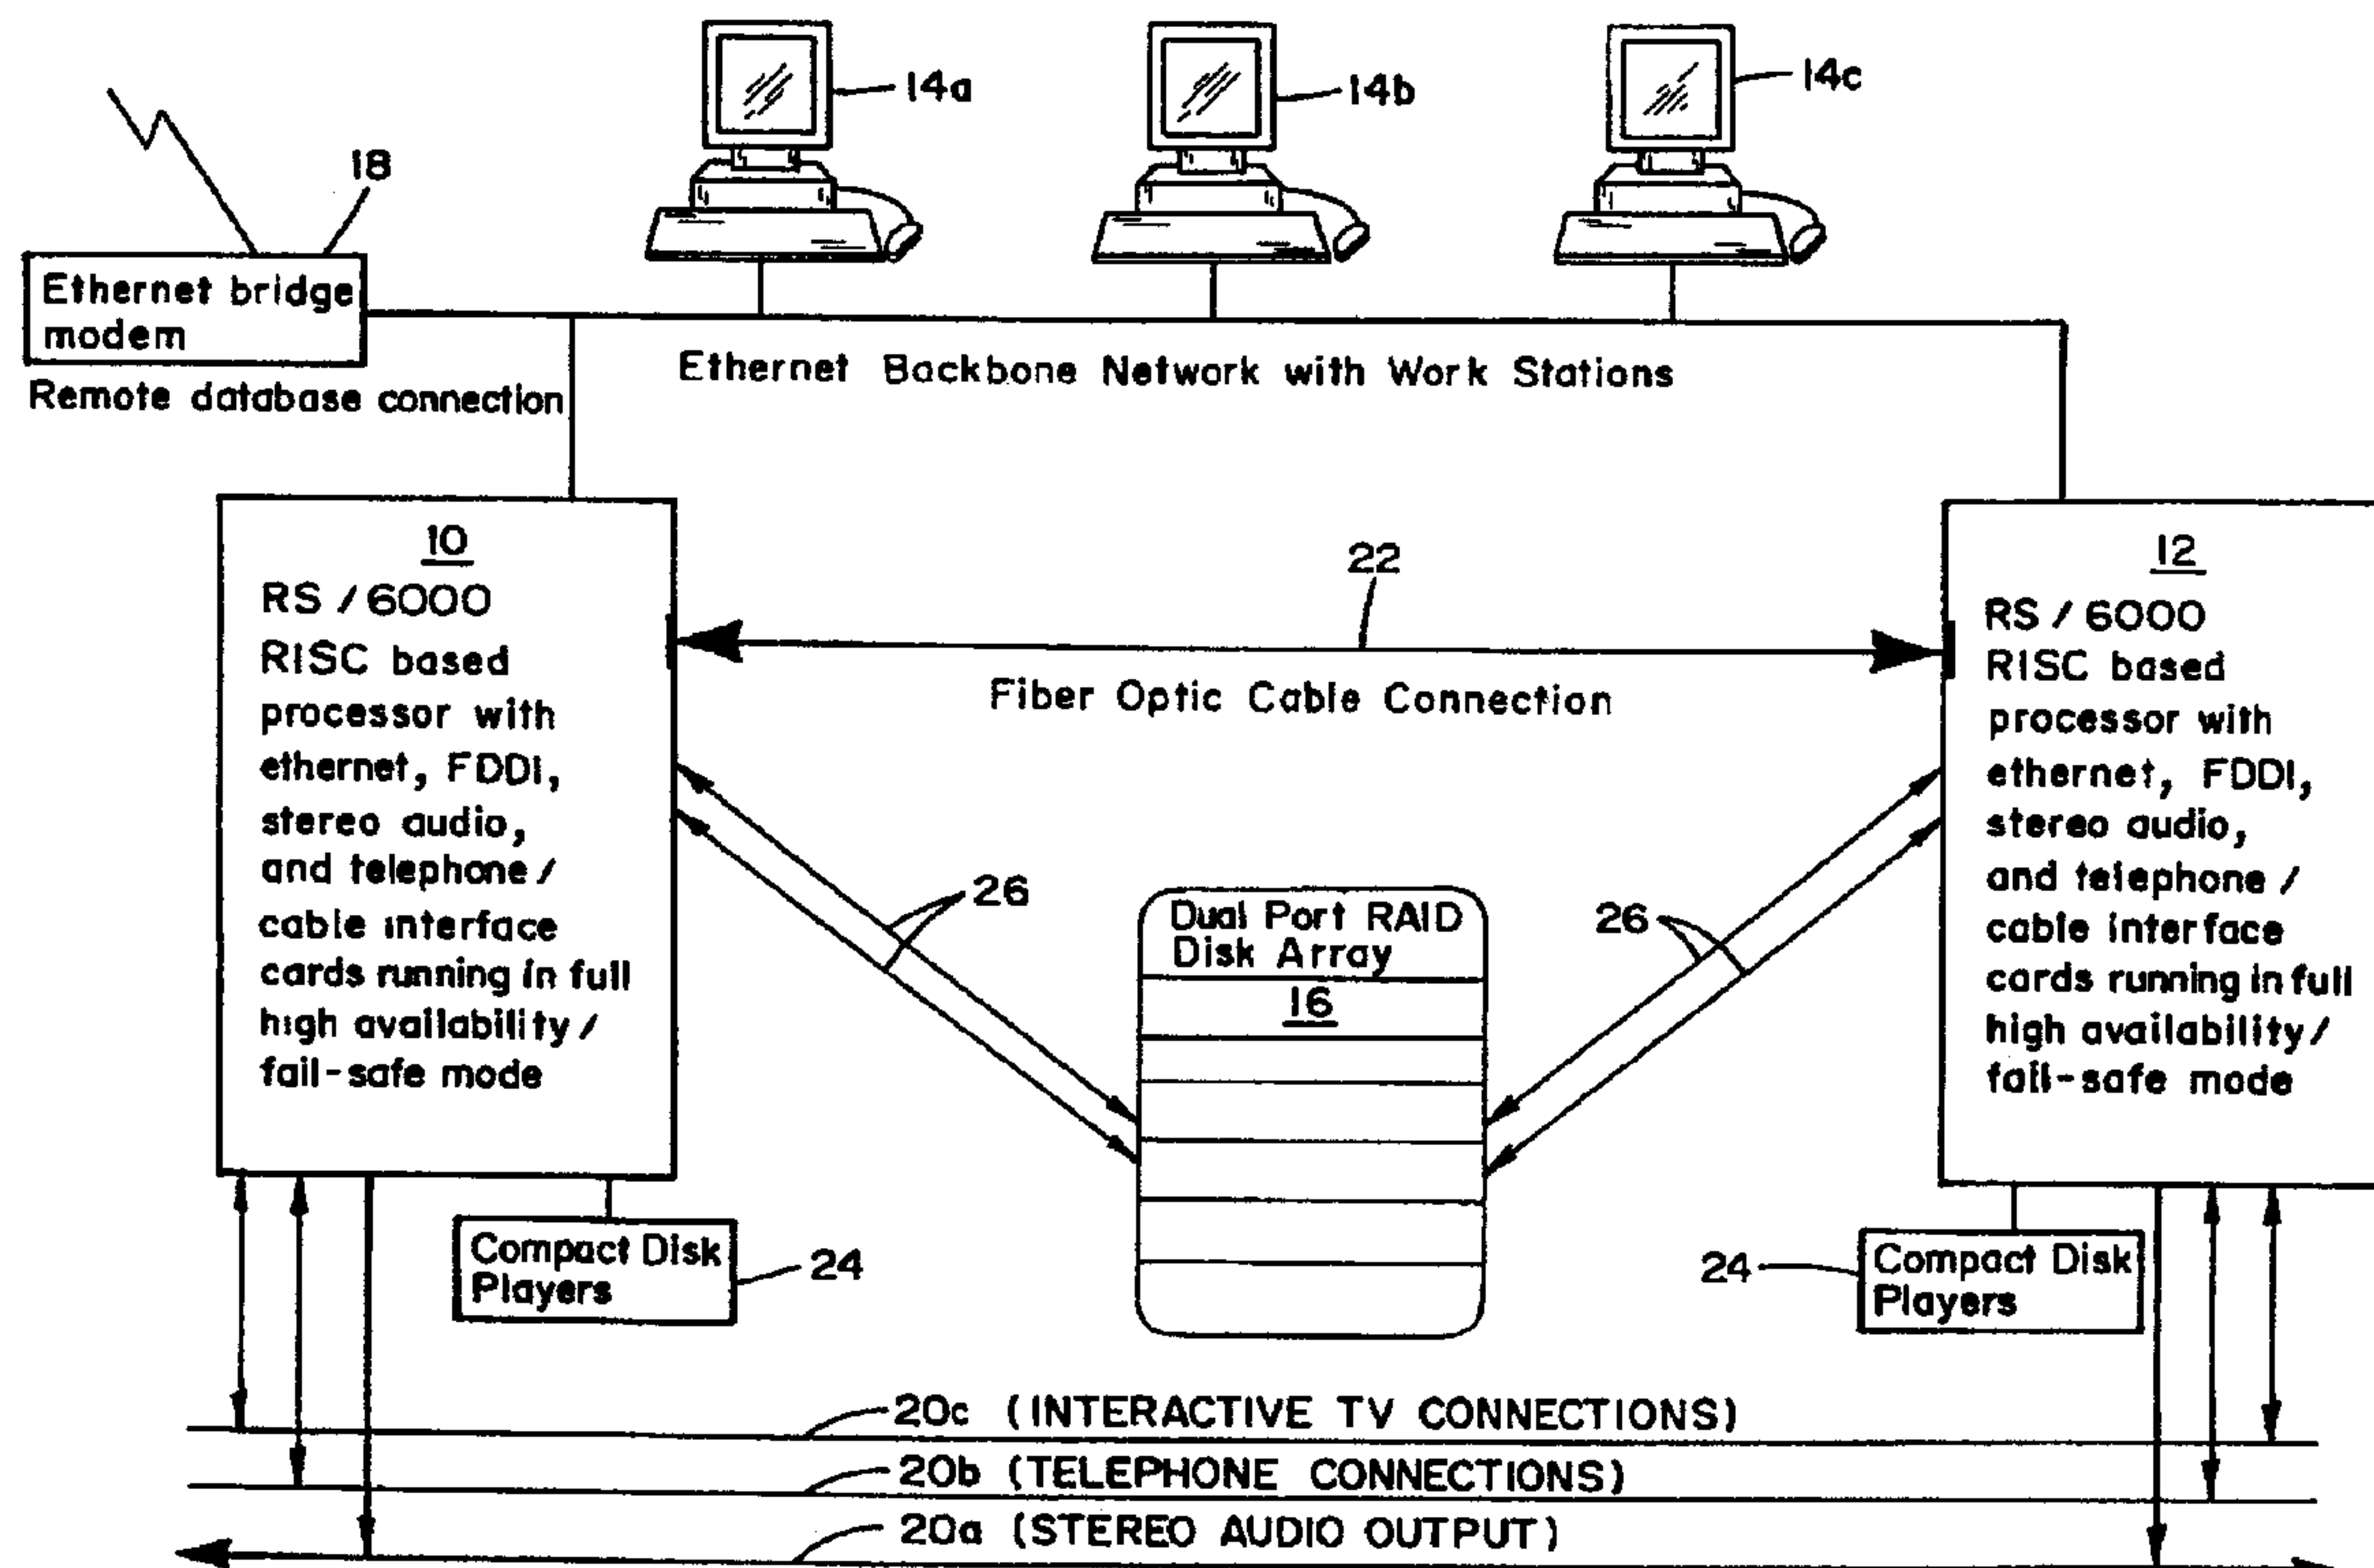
14a
14b
14c
18
Ethernet bridge modem
Remote database connection
Ethernet Backbone Network with Work Stations
10
RS / 6000
RISC based processor with ethernet, FDDI, stereo audio, and telephone / cable interface cards running in full high availability / fail-safe mode
22
Fiber Optic Cable Connection
12
RS / 6000
RISC based processor with ethernet, FDDI, stereo audio, and telephone / cable interface cards running in full high availability / fail-safe mode
26
Dual Port RAID Disk Array
16
26
Compact Disk Players
24
24
Compact Disk Players
20c (INTERACTIVE TV CONNECTIONS)
20b (TELEPHONE CONNECTIONS)
20a (STEREO AUDIO OUTPUT)